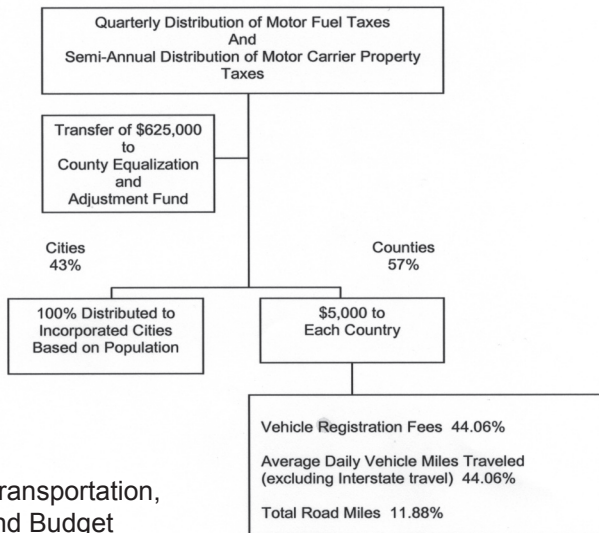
Quarterly Distribution of Motor Fuel Taxes And Semi-Annual Distribution of Motor Carrier Property Taxes

Transfer of $625,000 to County Equalization and Adjustment Fund

Cities 43%

Counties 57%

100% Distributed to Incorporated Cities Based on Population

$5,000 to Each Country

Vehicle Registration Fees 44.06%

Average Daily Vehicle Miles Traveled (excluding Interstate travel) 44.06%

Total Road Miles 11.88%

ransportation,
nd Budget